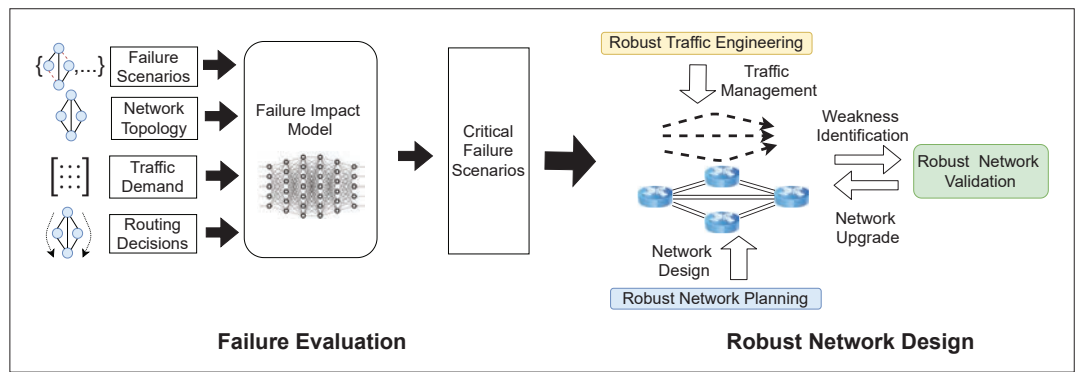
{ , ...}

Failure Scenarios

Network Topology

Traffic Demand

Routing Decisions

Failure Impact Model

Critical Failure Scenarios

Robust Traffic Engineering

Traffic Management

Weakness Identification

Robust Network Validation

Network Upgrade

Network Design

Robust Network Planning

Failure Evaluation

Robust Network Design